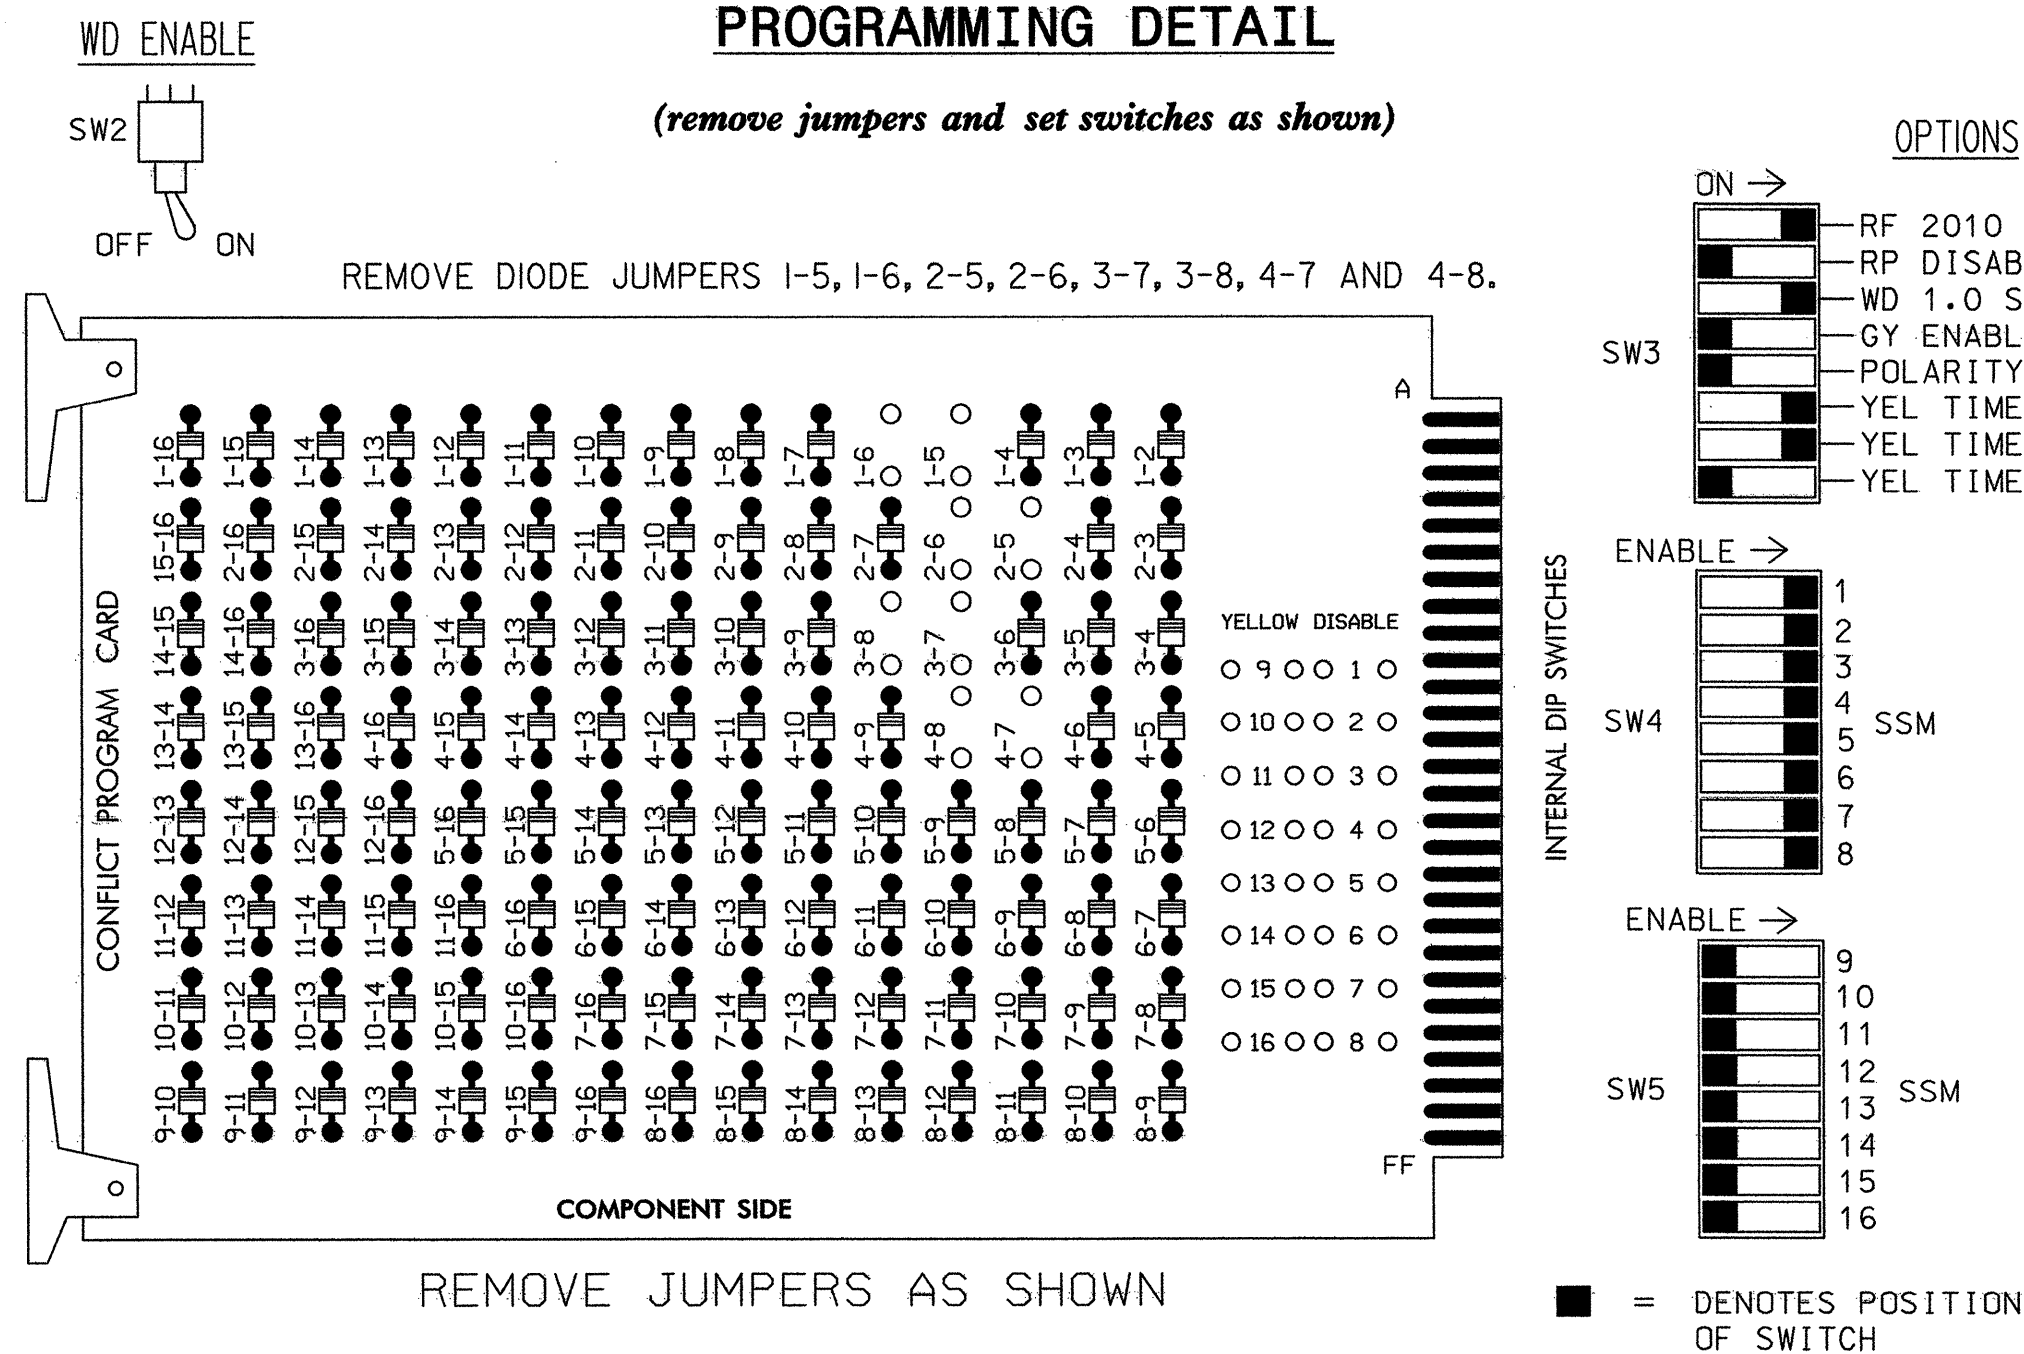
WD ENABLE

SW2

OFF ON

PROGRAMMING DETAIL

(remove jumpers and set switches as shown)

OPTIONS

REMOVE DIODE JUMPERS 1-5, 1-6, 2-5, 2-6, 3-7, 3-8, 4-7 AND 4-8.

CONFLICT PROGRAM CARD

1-16 1-15 1-14 1-13 1-12 1-11 1-10 1-9 1-8 1-7 1-6 1-5 1-4 1-3 1-2

15-16 2-16 2-15 2-14 2-13 2-12 2-11 2-10 2-9 2-8 2-7 2-6 2-5 2-4 2-3

14-15 14-16 3-16 3-15 3-14 3-13 3-12 3-11 3-10 3-9 3-8 3-7 3-6 3-5 3-4

13-14 13-15 13-16 4-16 4-15 4-14 4-13 4-12 4-11 4-10 4-9 4-8 4-7 4-6 4-5

12-13 12-14 12-15 12-16 5-16 5-15 5-14 5-13 5-12 5-11 5-10 5-9 5-8 5-7 5-6

11-12 11-13 11-14 11-15 11-16 6-16 6-15 6-14 6-13 6-12 6-11 6-10 6-9 6-8 6-7

10-11 10-12 10-13 10-14 10-15 10-16 7-16 7-15 7-14 7-13 7-12 7-11 7-10 7-9 7-8

9-10 9-11 9-12 9-13 9-14 9-15 9-16 8-16 8-15 8-14 8-13 8-12 8-11 8-10 8-9

A

YELLOW DISABLE

9 1
10 2
11 3
12 4
13 5
14 6
15 7
16 8

FF

COMPONENT SIDE

INTERNAL DIP SWITCHES

ON →

SW3

RF 2010
RP DISAB
WD 1.0 S
GY ENABL
POLARITY
YEL TIME
YEL TIME
YEL TIME

ENABLE →

SW4

1
2
3
4
5
6
7
8

SSM

ENABLE →

SW5

9
10
11
12
13
14
15
16

SSM

REMOVE JUMPERS AS SHOWN

= DENOTES POSITION OF SWITCH